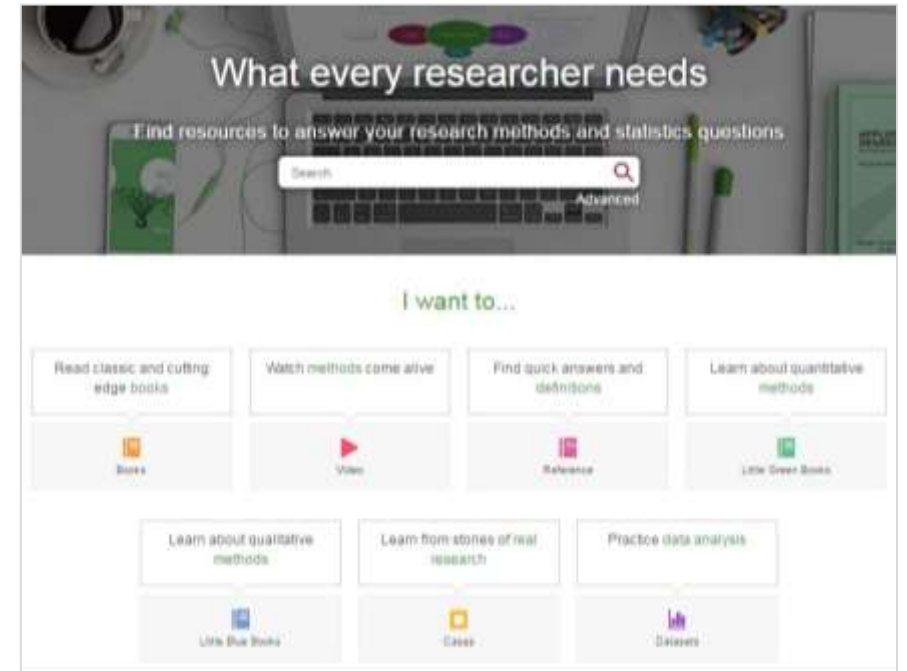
What every researcher needs

Find resources to answer your research methods and statistics questions

Search

Advanced

I want to...

Read classic and cutting edge books

Books

Watch methods come alive

Video

Find quick answers and definitions

Reference

Learn about quantitative methods

Little Green Books

Learn about qualitative methods

Little Blue Books

Learn from stories of real research

Cases

Practice data analysis

Datasets